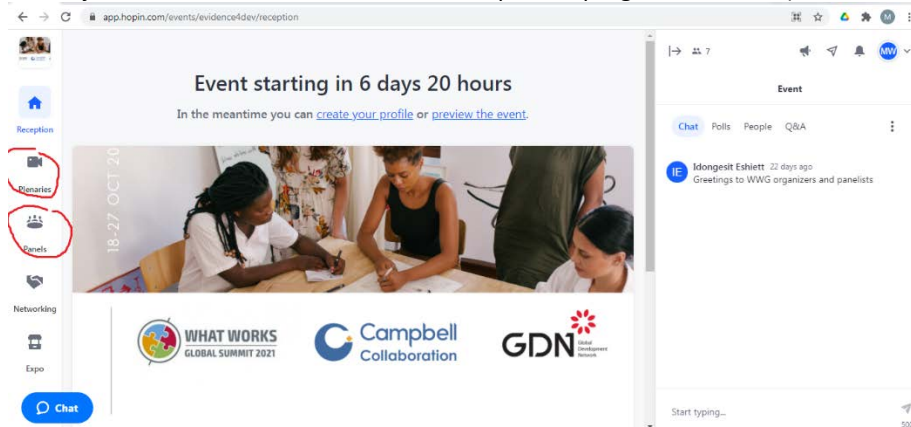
app.hopin.com/events/evidence4dev/reception

Reception

Plenaries

Panels

Networking

Expo

Chat

Event starting in 6 days 20 hours

In the meantime you can create your profile or preview the event.

18-27 OCT 20

WHAT WORKS GLOBAL SUMMIT 2021

Campbell Collaboration

GDN Global Development Network

7

MW

Event

Chat Polls People Q&A

IE Idongesit Eshiett 22 days ago
Greetings to WWG organizers and panelists

Start typing...